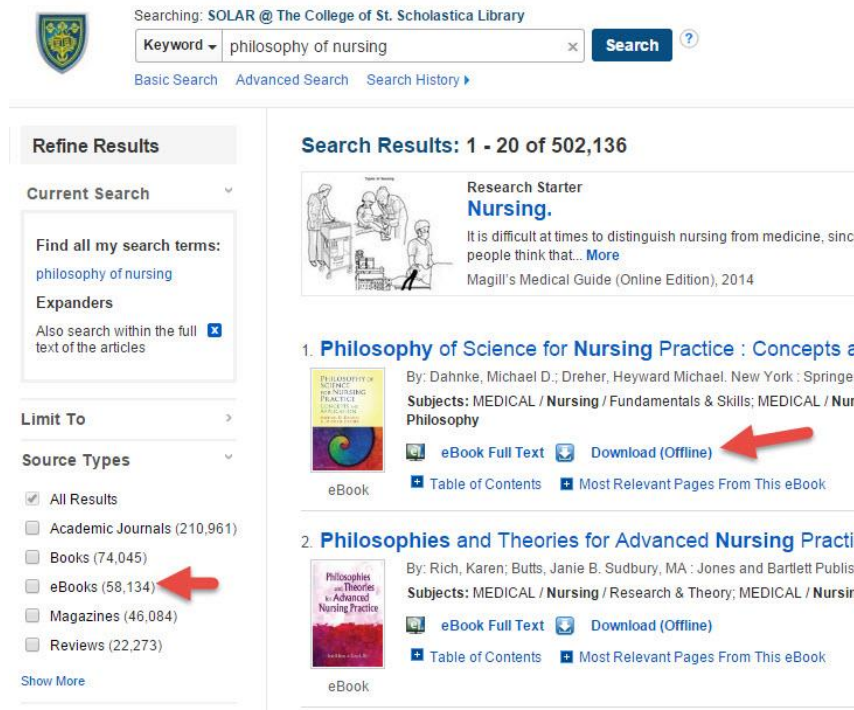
Searching: SOLAR @ The College of St. Scholastica Library

Keyword philosophy of nursing × Search ?

Basic Search Advanced Search Search History

Refine Results

Current Search

Find all my search terms:

philosophy of nursing

Expanders

Also search within the full text of the articles

Limit To

Source Types

All Results

Academic Journals (210,961)

Books (74,045)

eBooks (58,134)

Magazines (46,084)

Reviews (22,273)

Show More

Search Results: 1 - 20 of 502,136

Types of Nursing

Research Starter

Nursing.

It is difficult at times to distinguish nursing from medicine, sinc people think that... More

Magill's Medical Guide (Online Edition), 2014

1. Philosophy of Science for Nursing Practice : Concepts a

By: Dahnke, Michael D.; Dreher, Heyward Michael. New York : Springe

Subjects: MEDICAL / Nursing / Fundamentals & Skills; MEDICAL / Nur Philosophy

eBook Full Text Download (Offline)

Table of Contents Most Relevant Pages From This eBook

eBook

2. Philosophies and Theories for Advanced Nursing Practi

By: Rich, Karen; Butts, Janie B. Sudbury, MA : Jones and Bartlett Publis

Subjects: MEDICAL / Nursing / Research & Theory; MEDICAL / Nursin

eBook Full Text Download (Offline)

Table of Contents Most Relevant Pages From This eBook

eBook